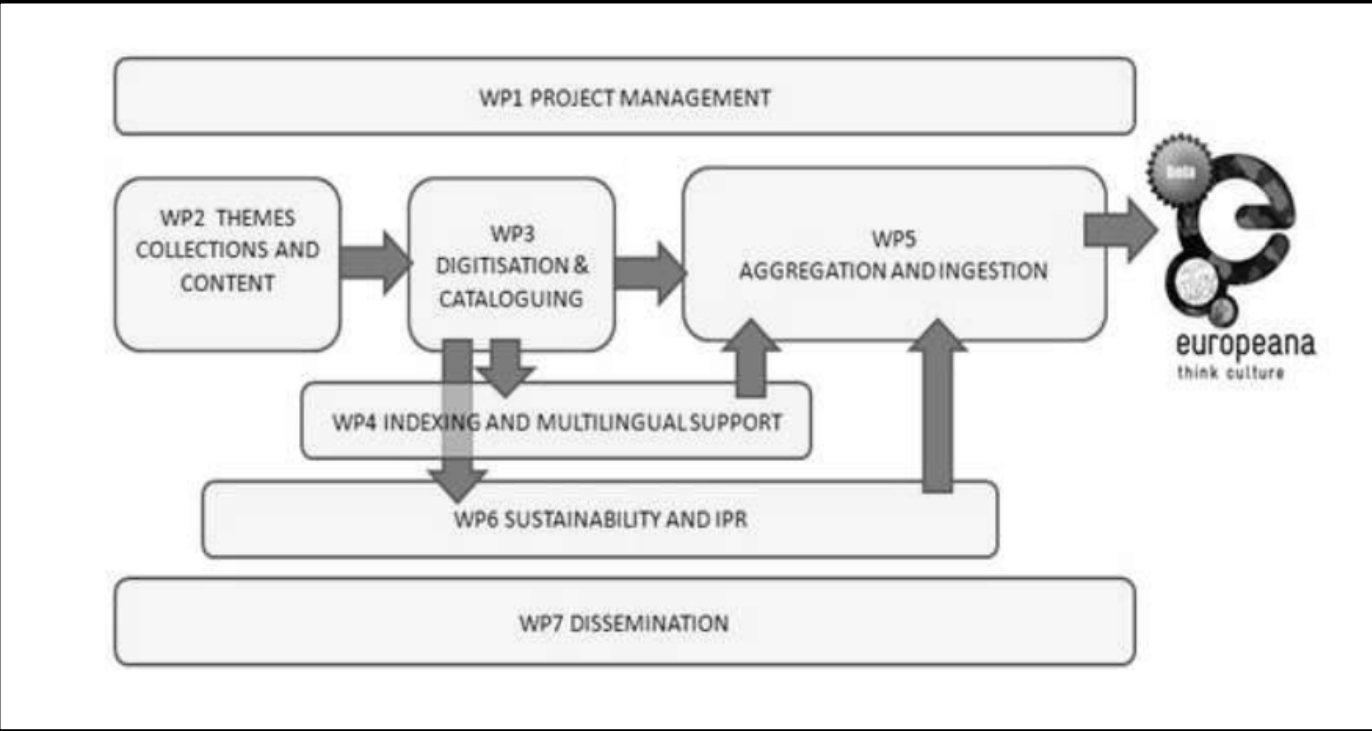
WP1 PROJECT MANAGEMENT

WP2 THEMES COLLECTIONS AND CONTENT

WP3 DIGITISATION & CATALOGUING

WP5 AGGREGATION AND INGESTION

beta

europeana
think culture

WP4 INDEXING AND MULTILINGUAL SUPPORT

WP6 SUSTAINABILITY AND IPR

WP7 DISSEMINATION